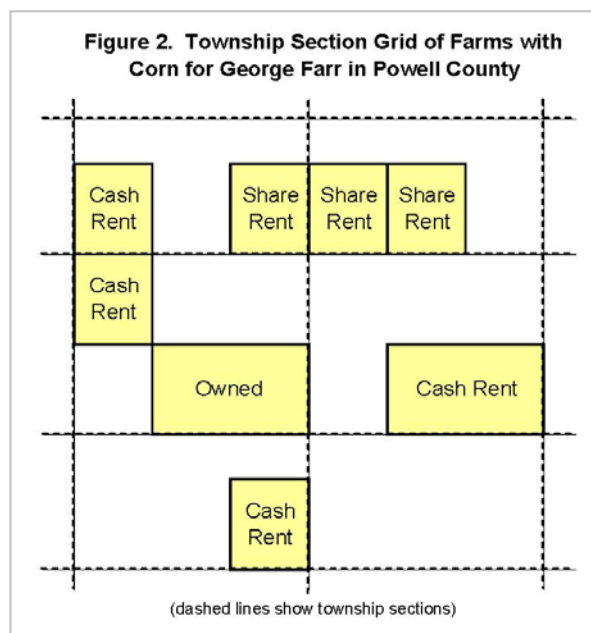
Figure 2. Township Section Grid of Farms with Corn for George Farr in Powell County

Cash Rent

Share Rent

Share Rent

Share Rent

Cash Rent

Owned

Cash Rent

Cash Rent

(dashed lines show township sections)